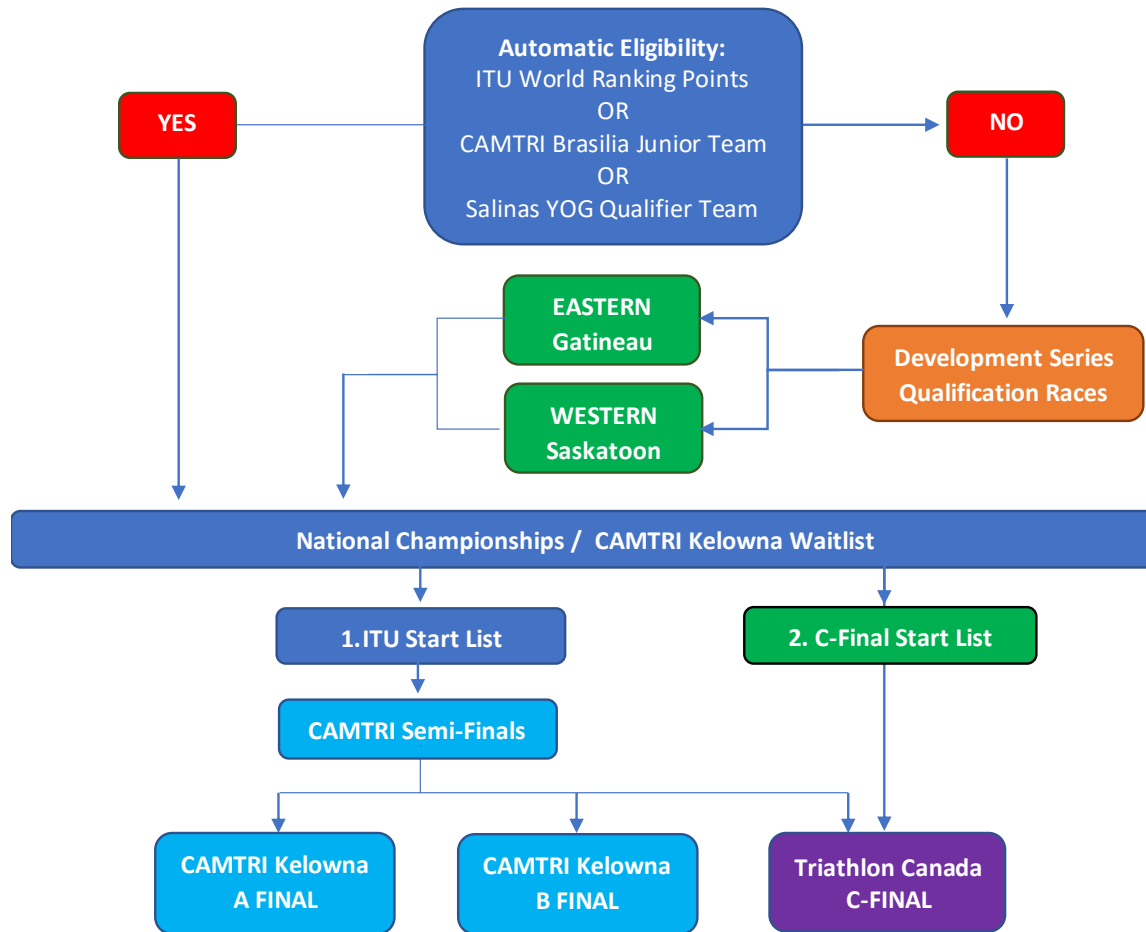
Automatic Eligibility:
ITU World Ranking Points
OR
CAMTRI Brasilia Junior Team
OR
Salinas YOG Qualifier Team

YES

NO

EASTERN
Gatineau

WESTERN
Saskatoon

Development Series
Qualification Races

National Championships / CAMTRI Kelowna Waitlist

1.ITU Start List

2. C-Final Start List

CAMTRI Semi-Finals

CAMTRI Kelowna
A FINAL

CAMTRI Kelowna
B FINAL

Triathlon Canada
C-FINAL